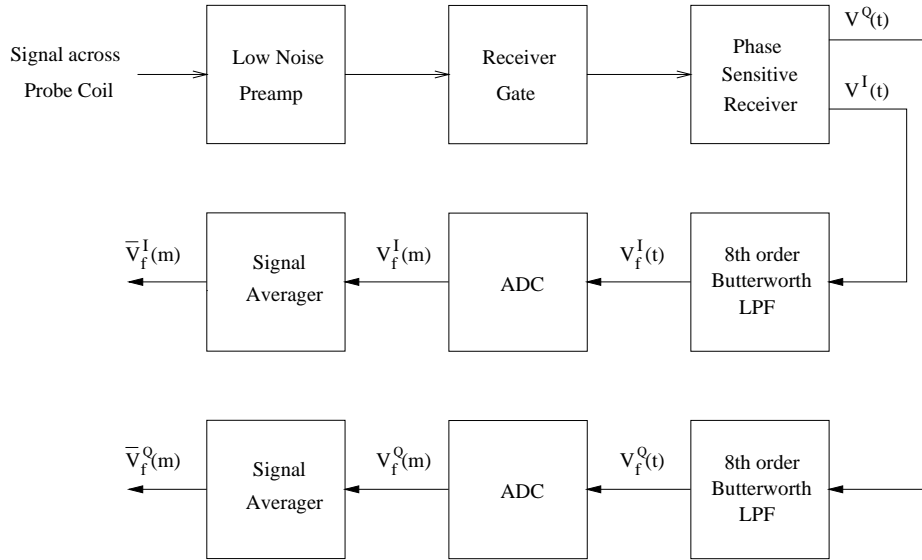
Signal across Probe Coil

Low Noise Preamp

Receiver Gate

Phase Sensitive Receiver

$V^Q(t)$

$V^I(t)$

$\bar{V}_f^I(m)$

Signal Averager

$V_f^I(m)$

ADC

$V_f^I(t)$

8th order Butterworth LPF

$\bar{V}_f^Q(m)$

Signal Averager

$V_f^Q(m)$

ADC

$V_f^Q(t)$

8th order Butterworth LPF